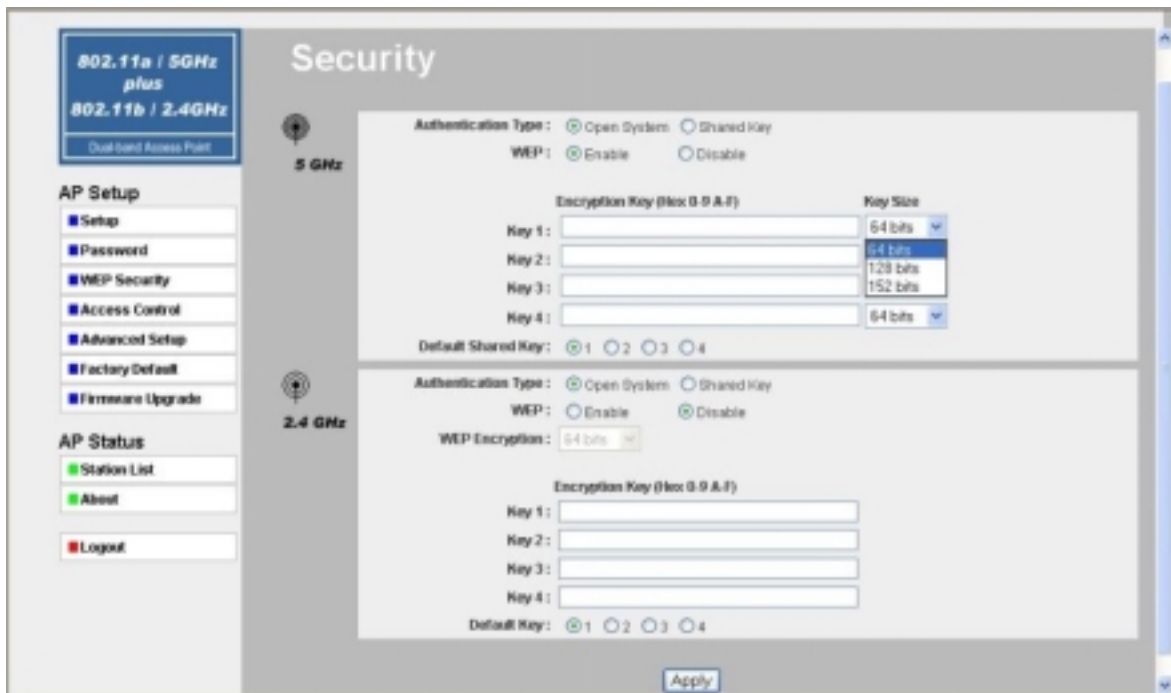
802.11a / 5GHz
plus
802.11b / 2.4GHz

Dual-band Access Point

AP Setup
Setup
Password
WEP Security
Access Control
Advanced Setup
Factory Default
Firmware Upgrade

AP Status
Station List
About

Logout

Security

5 GHz

Authentication Type : Open System Shared Key
WEP : Enable Disable

Encryption Key (Hex 0-9 A-F)
Key Size
Key 1 : 64 bits
Key 2 : 64 bits
Key 3 : 128 bits
Key 4 : 152 bits 64 bits
Default Shared Key : 1 2 3 4

2.4 GHz

Authentication Type : Open System Shared Key
WEP : Enable Disable
WEP Encryption : 64 bits

Encryption Key (Hex 0-9 A-F)
Key 1 :
Key 2 :
Key 3 :
Key 4 :
Default Key : 1 2 3 4

Apply